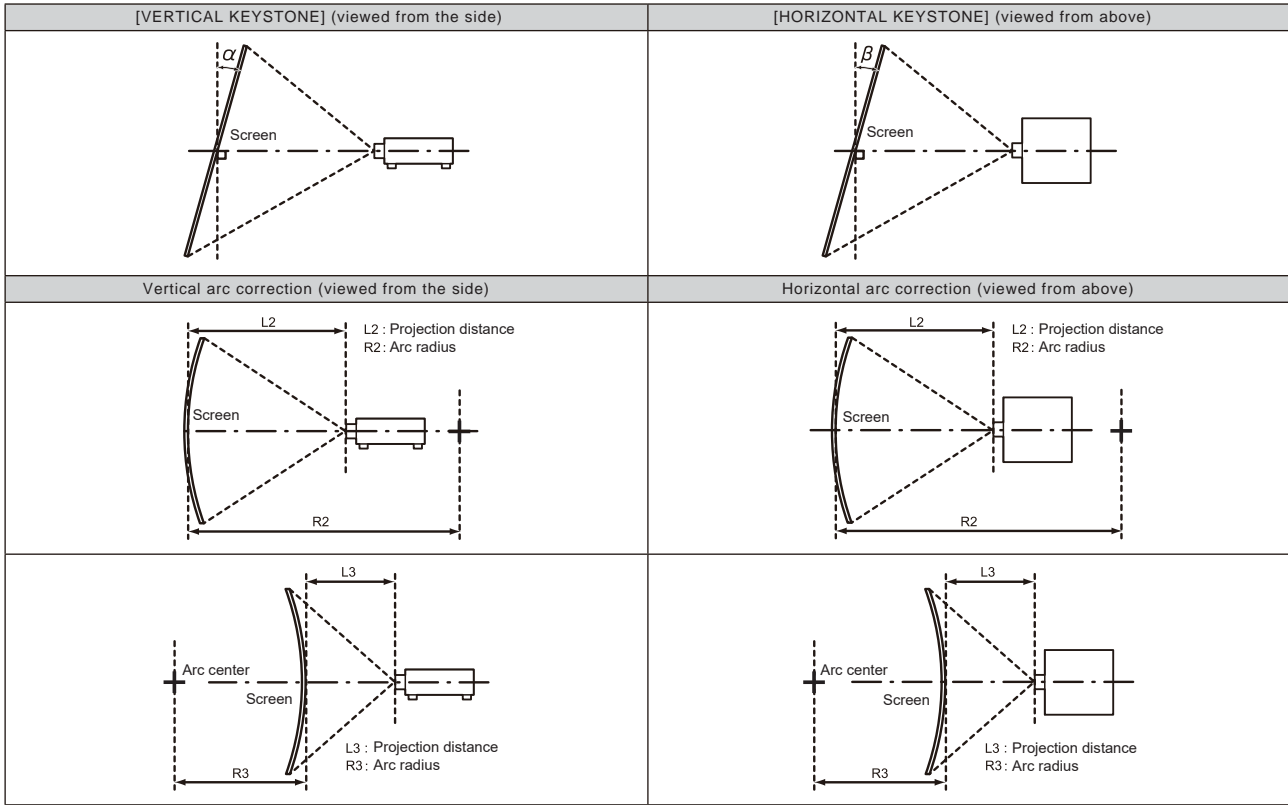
| [VERTICAL KEYSTONE] (viewed from the side) | [HORIZONTAL KEYSTONE] (viewed from above) |
|---|---|
| $\alpha$ Screen | $\beta$ Screen |
| Vertical arc correction (viewed from the side) | Horizontal arc correction (viewed from above) |
| L2 L2 : Projection distance R2 : Arc radius Screen R2 | L2 L2 : Projection distance R2 : Arc radius Screen R2 |
| L3 Arc center Screen L3 : Projection distance R3 : Arc radius R3 | L3 Arc center Screen L3 : Projection distance R3 : Arc radius R3 |